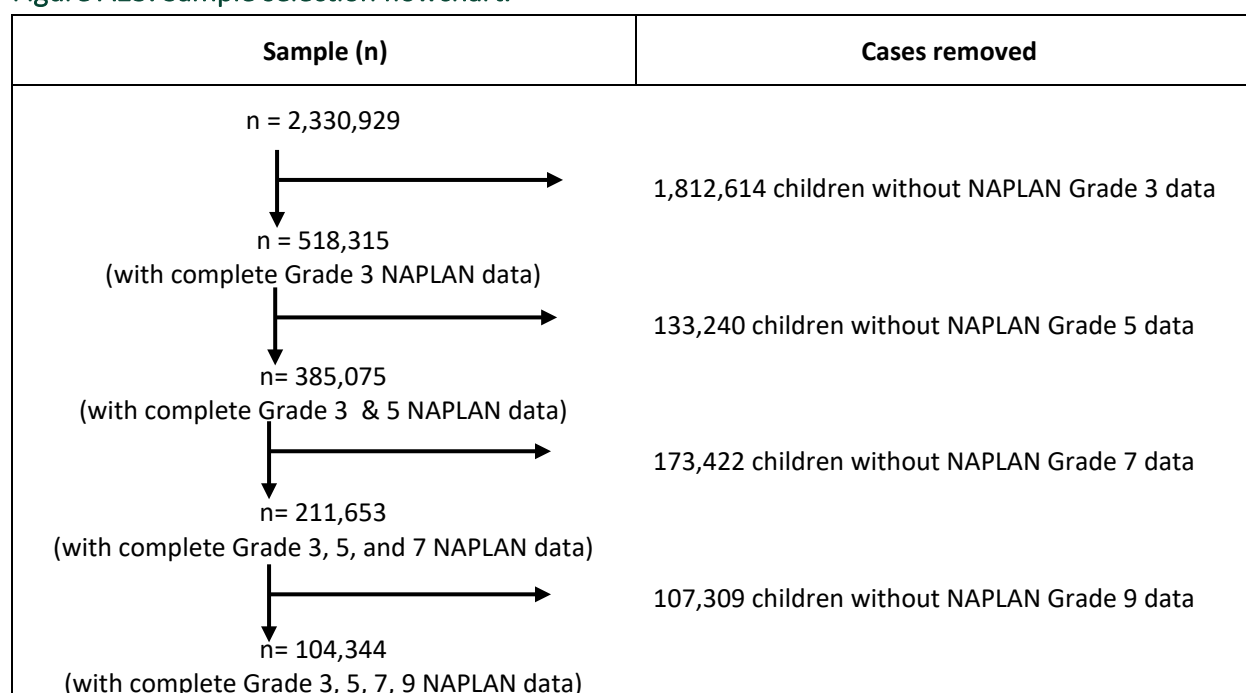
Figure A1: Sample selection flowchart.

| Sample (n) | Cases removed |
|---|---|
| n = 2,330,929 | |
| | 1,812,614 children without NAPLAN Grade 3 data |
| n = 518,315 (with complete Grade 3 NAPLAN data) | |
| | 133,240 children without NAPLAN Grade 5 data |
| n= 385,075 (with complete Grade 3 & 5 NAPLAN data) | |
| | 173,422 children without NAPLAN Grade 7 data |
| n= 211,653 (with complete Grade 3, 5, and 7 NAPLAN data) | |
| | 107,309 children without NAPLAN Grade 9 data |
| n= 104,344 (with complete Grade 3, 5, 7, 9 NAPLAN data) | |